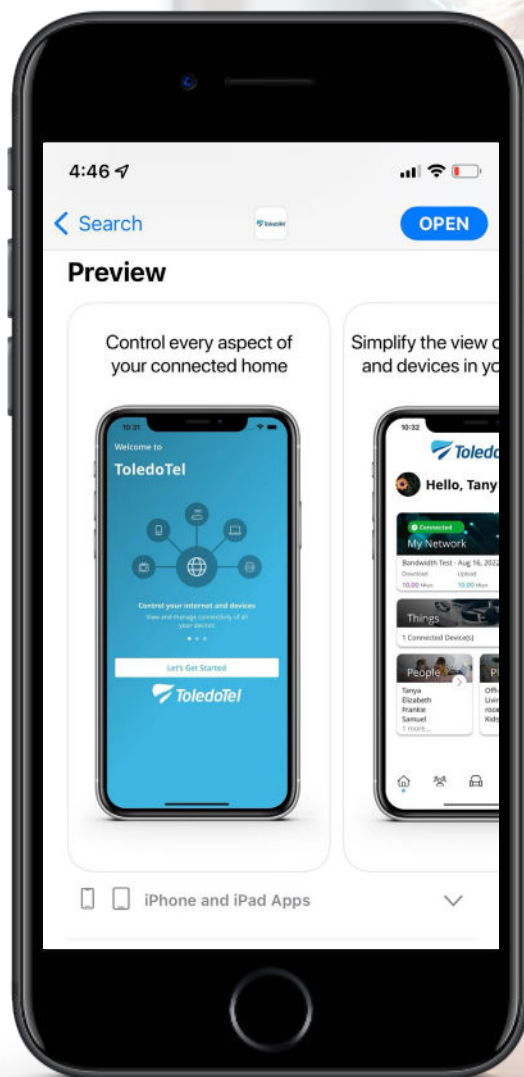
4:46

Search

OPEN

Preview

Control every aspect of your connected home

10:31

Welcome to

ToledoTel

Control your internet and devices

View and manage connectivity of all your devices

Let's Get Started

ToledoTel

Simplify the view c and devices in yo

10:32

Toledo

Hello, Tany

Connected

My Network

Bandwidth Test - Aug 16, 2022

Download

Upload

10.00 Mbps

10.00 Mbps

Things

1 Connected Device(s)

People

Tanya

Elizabeth

Frankie

Samuel

1 more...

Pl

Offi

Livi

roo

Kids

iPhone and iPad Apps